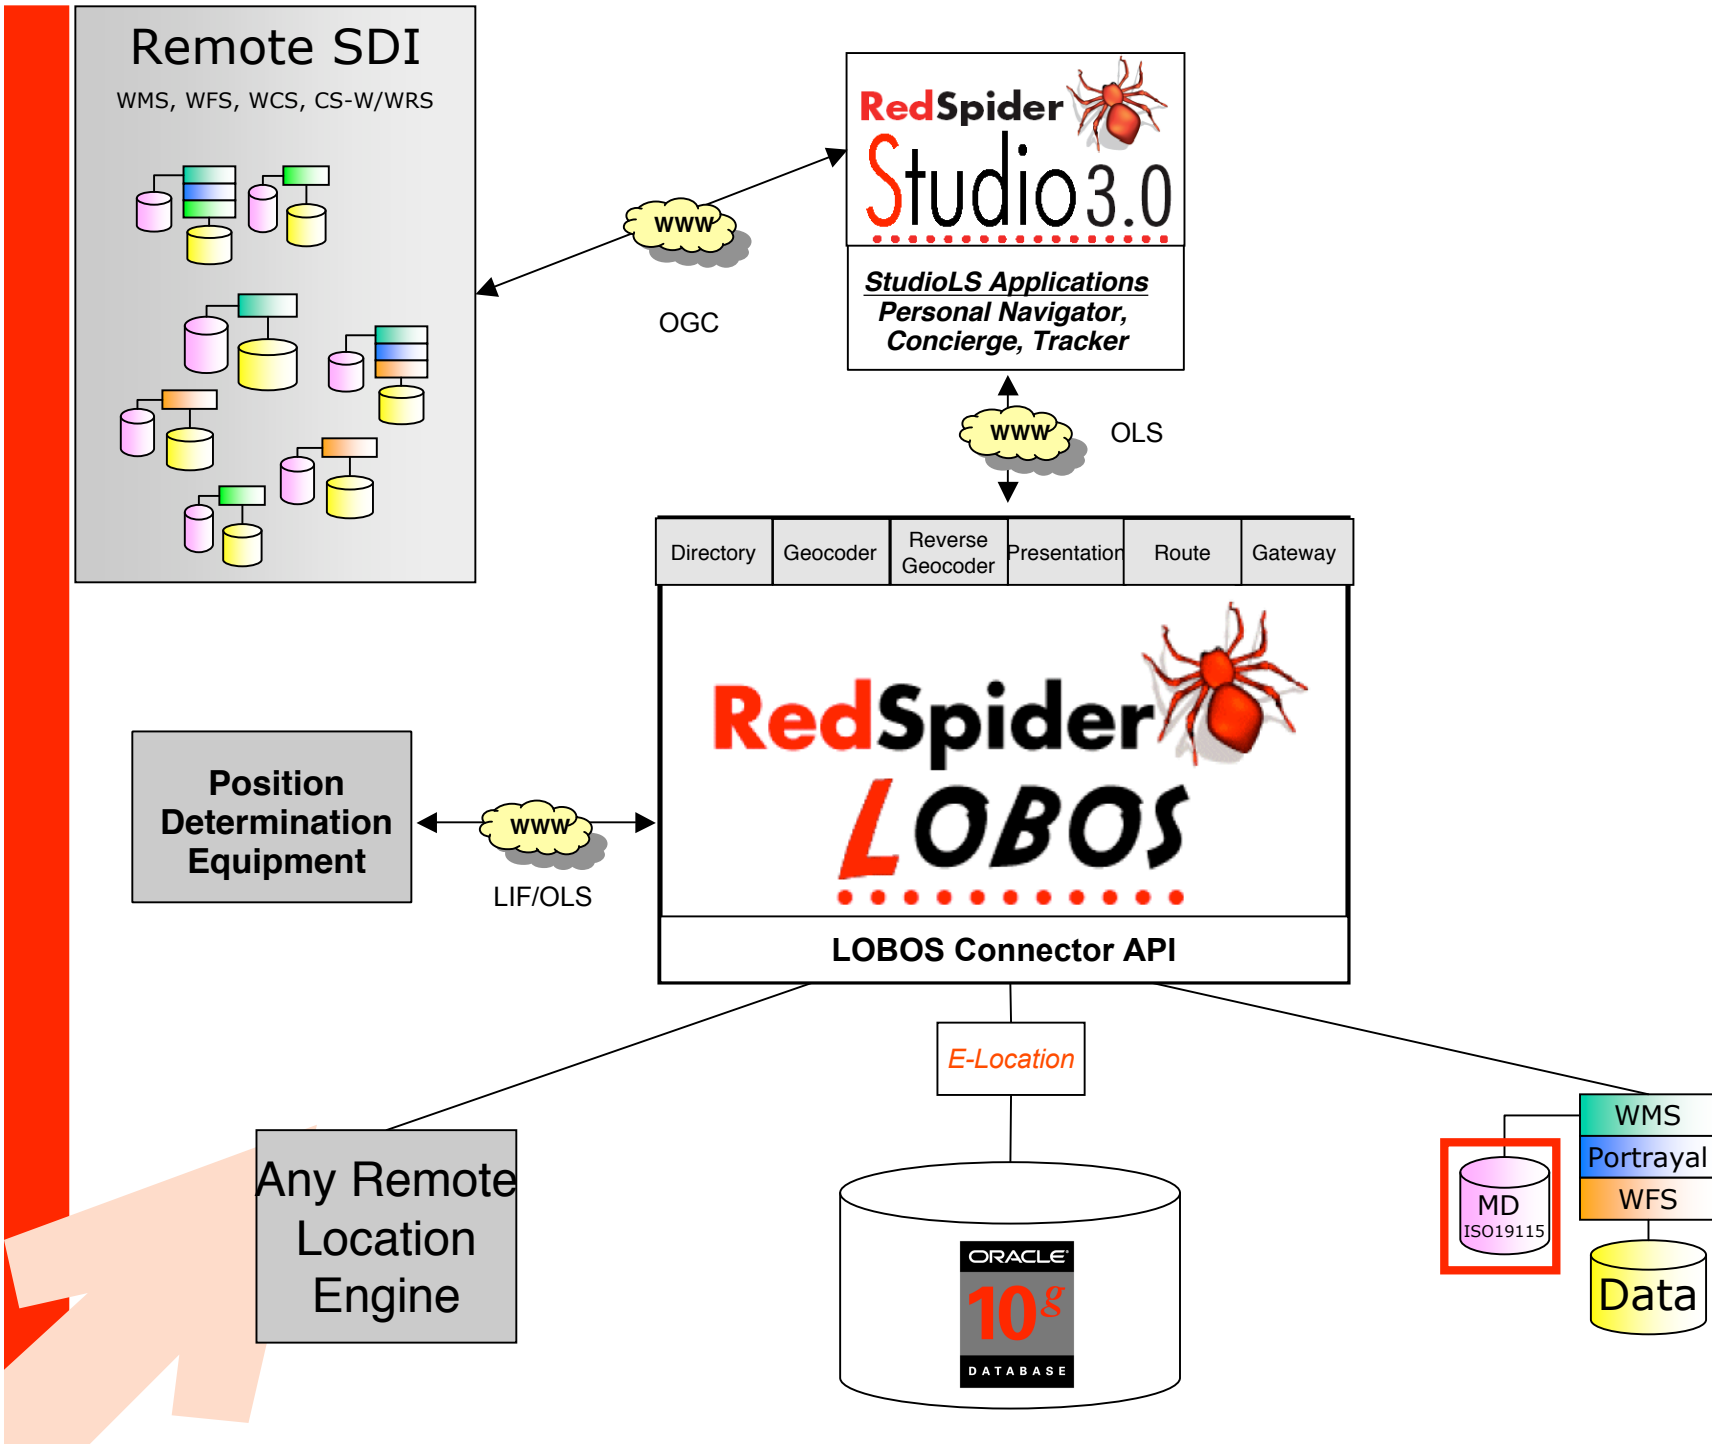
Remote SDI
WMS, WFS, WCS, CS-W/WRS

RedSpider
Studio 3.0

StudioLS Applications
Personal Navigator,
Concierge, Tracker

www
OGC

www
OLS

| Directory | Geocoder | Reverse Geocoder | Presentation | Route | Gateway |
|---|---|---|---|---|---|

RedSpider
LOBOS

LOBOS Connector API

Position Determination Equipment

www
LIF/OLS

E-Location

Any Remote Location Engine

ORACLE
10g
DATABASE

WMS
Portrayal
WFS
MD
ISO19115
Data